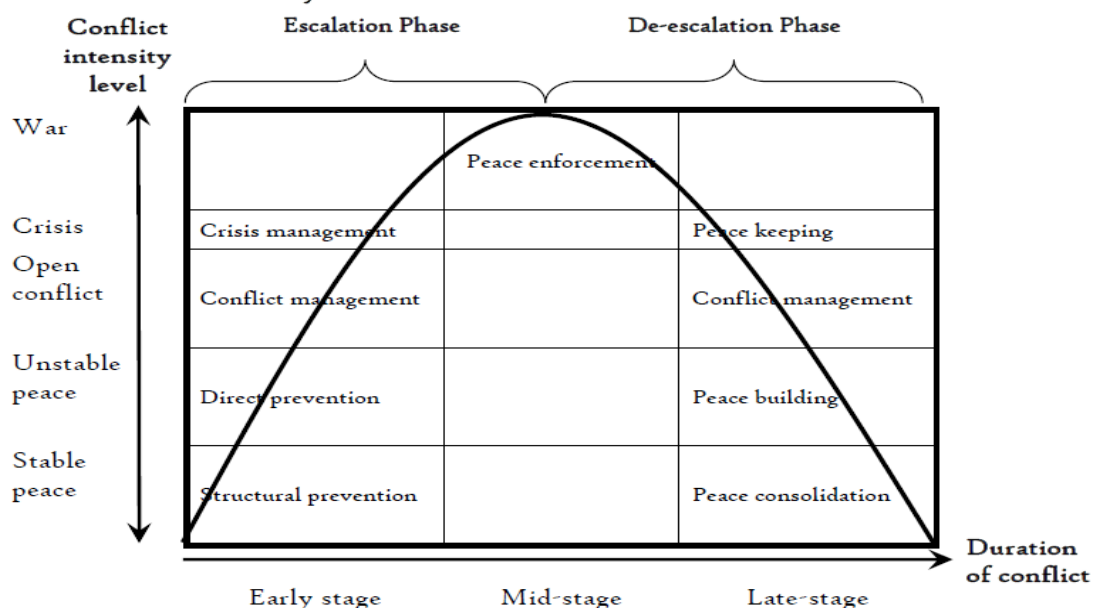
Conflict intensity level

Escalation Phase

De-escalation Phase

War

Crisis

Open conflict

Unstable peace

Stable peace

Peace enforcement

Crisis management

Peace keeping

Conflict management

Conflict management

Direct prevention

Peace building

Structural prevention

Peace consolidation

Duration of conflict

Early stage

Mid-stage

Late-stage